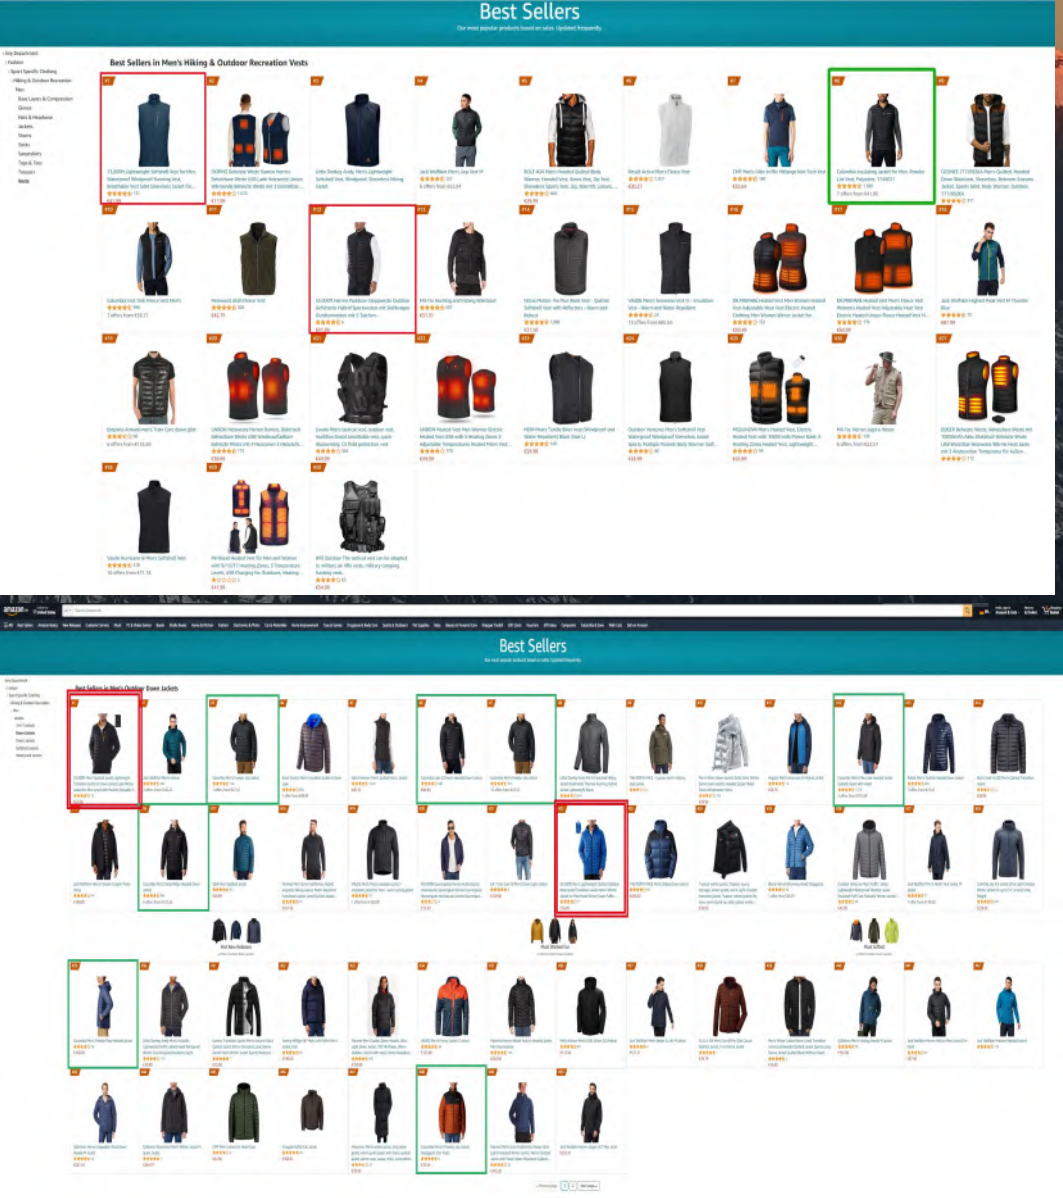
Best Sellers
Our most popular products based on sales. Updated frequently.

Best Sellers in Men's Hiking & Outdoor Recreation Vests

Best Sellers
Our most popular products based on sales. Updated frequently.

Best Sellers in Men's Outdoor Down Jackets